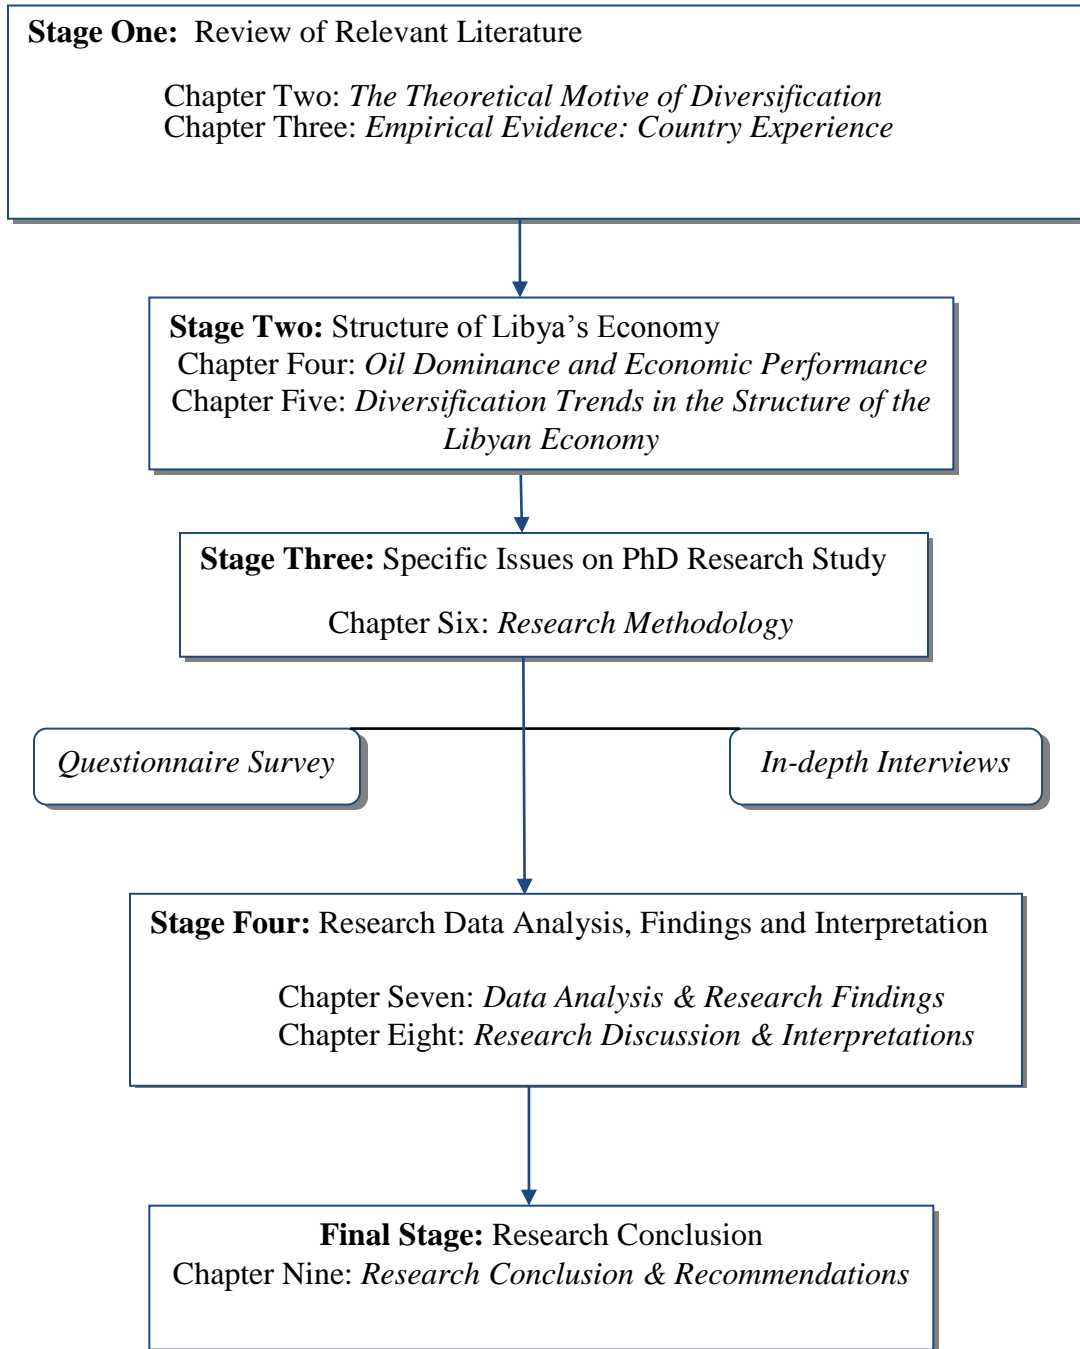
**Stage One:** Review of Relevant Literature

Chapter Two: *The Theoretical Motive of Diversification*
Chapter Three: *Empirical Evidence: Country Experience*

**Stage Two:** Structure of Libya's Economy
Chapter Four: *Oil Dominance and Economic Performance*
Chapter Five: *Diversification Trends in the Structure of the Libyan Economy*

**Stage Three:** Specific Issues on PhD Research Study

Chapter Six: *Research Methodology*

*Questionnaire Survey*

*In-depth Interviews*

**Stage Four:** Research Data Analysis, Findings and Interpretation

Chapter Seven: *Data Analysis & Research Findings*
Chapter Eight: *Research Discussion & Interpretations*

**Final Stage:** Research Conclusion
Chapter Nine: *Research Conclusion & Recommendations*